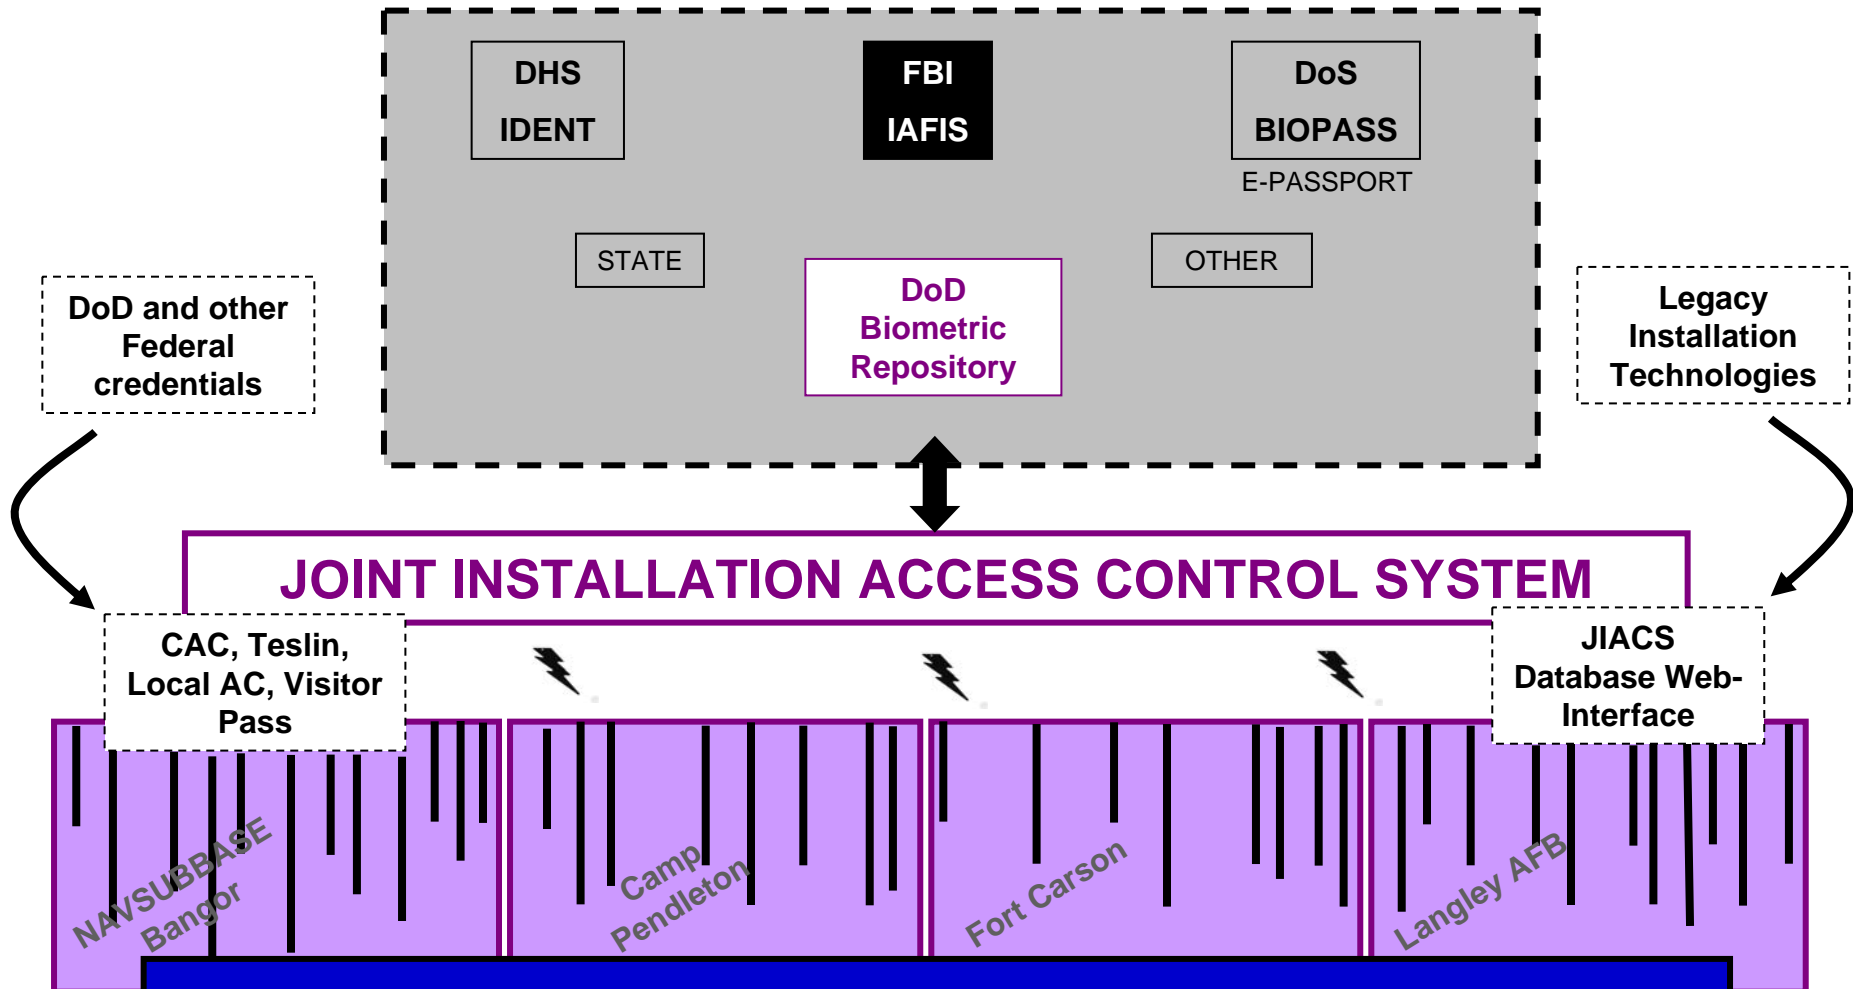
DHS IDENT

FBI IAFIS

DoS BIOPASS

E-PASSPORT

STATE

OTHER

DoD Biometric Repository

DoD and other Federal credentials

Legacy Installation Technologies

JOINT INSTALLATION ACCESS CONTROL SYSTEM

CAC, Teslin, Local AC, Visitor Pass

JIACS Database Web-Interface

NAVSUBBASE Bangor

Camp Pendleton

Fort Carson

Langley AFB